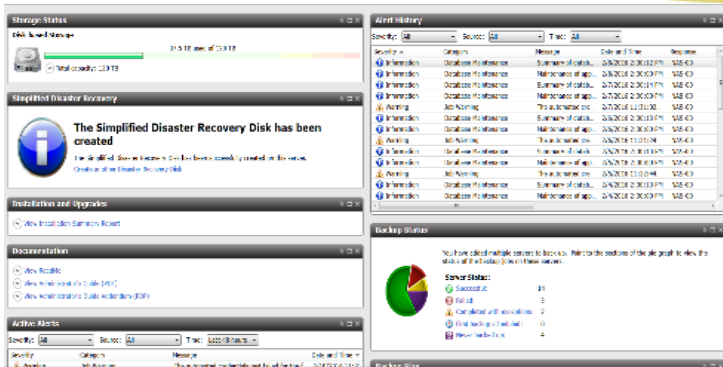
Storage Status

Disk-based Storage

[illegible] TB used of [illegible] TB

Total capacity: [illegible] TB

Simplified Disaster Recovery

The Simplified Disaster Recovery Disk has been created

The Simplified Disaster Recovery Disk has been successfully created on this server.

Create another Disaster Recovery Disk

Installation and Upgrades

View Installation Summary Report

Documentation

View Readme

View Administrator's Guide (PDF)

View Administrator's Guide Addendum (PDF)

Active Alerts

Severity: All Source: All Time: Last 24 hours

| Severity | Category | Message | Date and Time |
|---|---|---|---|
| Warning | Job Warning | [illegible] | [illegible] |

Alert History

Severity: All Source: All Time: All

| Severity | Category | Message | Date and Time | Response |
|---|---|---|---|---|
| Information | Database Maintenance | Summary of datab... | 2/8/2016 2:00:12 PM | None |
| Information | Database Maintenance | Maintenance of app... | 2/8/2016 2:00:00 PM | None |
| Information | Database Maintenance | Summary of datab... | 2/7/2016 2:00:12 PM | None |
| Information | Database Maintenance | Maintenance of app... | 2/7/2016 2:00:00 PM | None |
| Warning | Job Warning | The automated job... | 2/6/2016 11:18:31 AM | None |
| Information | Database Maintenance | Summary of datab... | 2/6/2016 2:00:12 PM | None |
| Information | Database Maintenance | Maintenance of app... | 2/6/2016 2:00:00 PM | None |
| Warning | Job Warning | The automated job... | 2/5/2016 11:18:31 AM | None |
| Information | Database Maintenance | Summary of datab... | 2/5/2016 2:00:12 PM | None |
| Information | Database Maintenance | Maintenance of app... | 2/5/2016 2:00:00 PM | None |
| Warning | Job Warning | The automated job... | 2/4/2016 11:18:31 AM | None |
| Information | Database Maintenance | Summary of datab... | 2/4/2016 2:00:12 PM | None |
| Information | Database Maintenance | Maintenance of app... | 2/4/2016 2:00:00 PM | None |

Backup Status

You have selected multiple servers to back up. Point to the sections of the pie graph to view the status of the backups for these servers.

Server Status:

Successful 14

Failed 3

Completed with exceptions 2

First backup scheduled 0

Never backed up 4

Backup Size